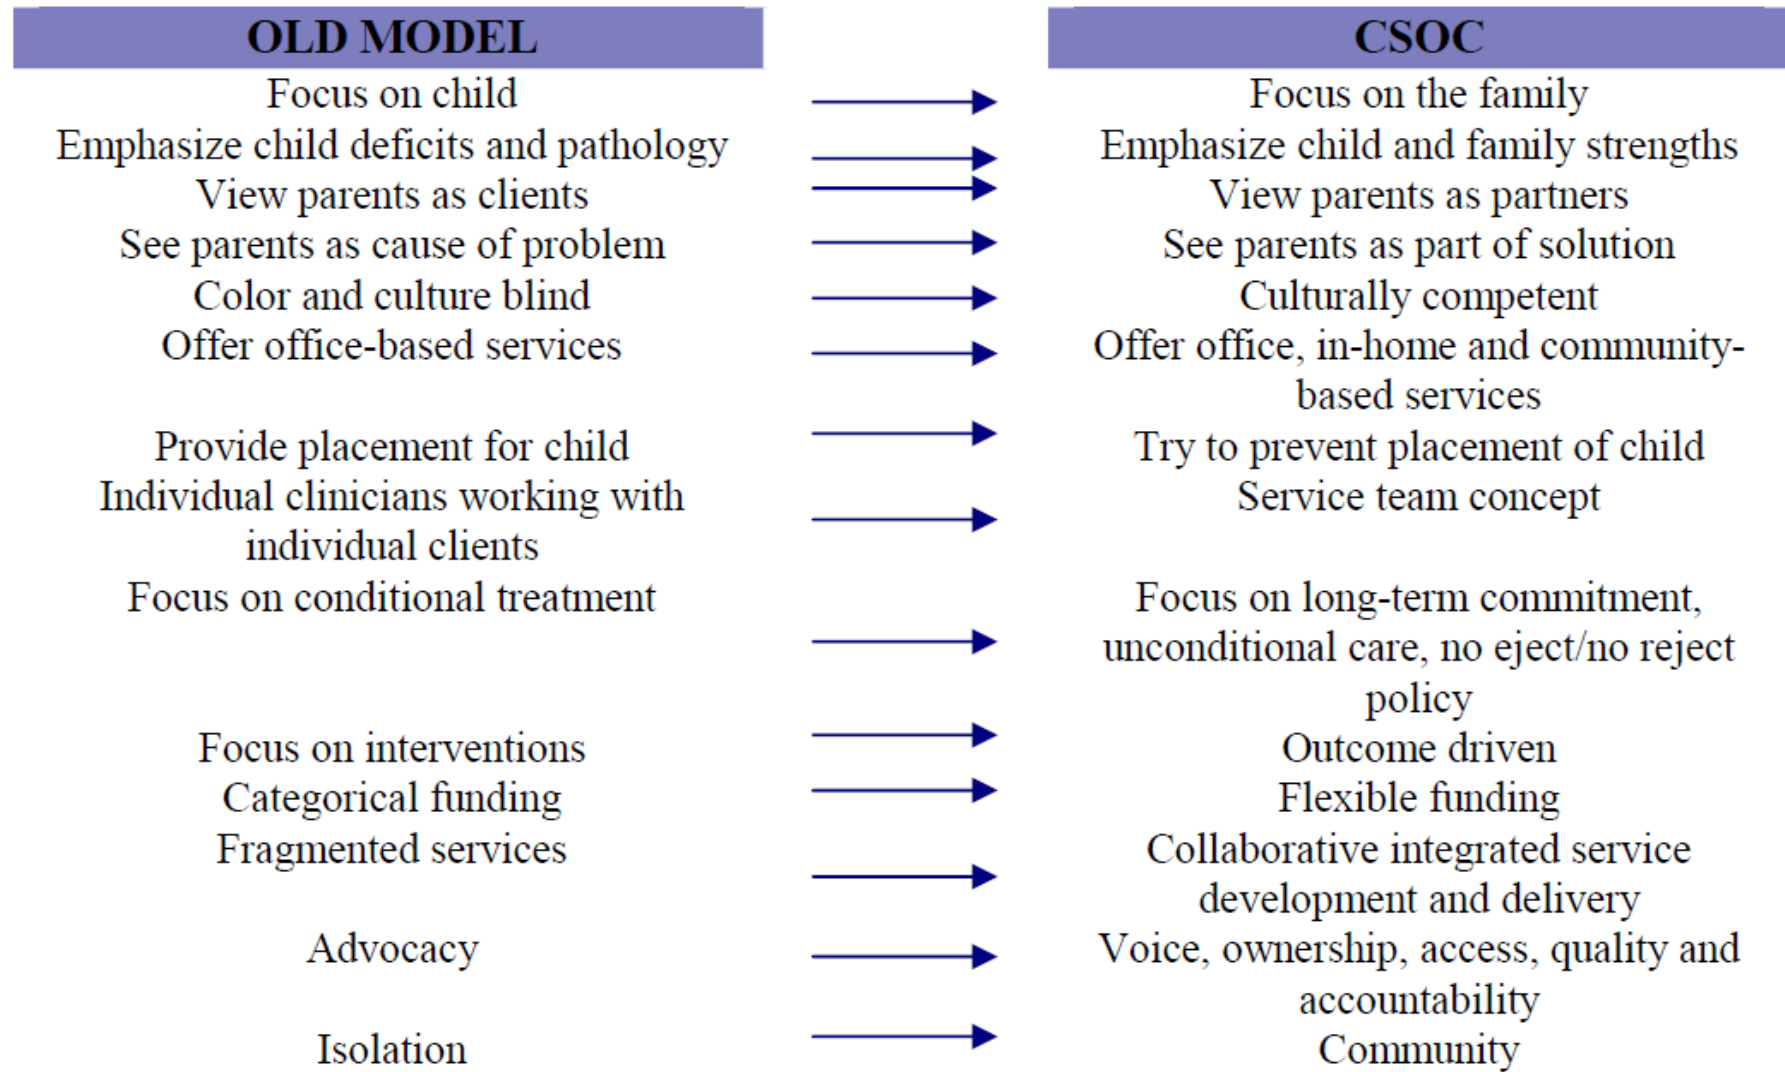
| OLD MODEL | CSOC |
|---|---|
| Focus on child | Focus on the family |
| Emphasize child deficits and pathology | Emphasize child and family strengths |
| View parents as clients | View parents as partners |
| See parents as cause of problem | See parents as part of solution |
| Color and culture blind | Culturally competent |
| Offer office-based services | Offer office, in-home and community-based services |
| Provide placement for child | Try to prevent placement of child |
| Individual clinicians working with individual clients | Service team concept |
| Focus on conditional treatment | Focus on long-term commitment, unconditional care, no eject/no reject policy |
| Focus on interventions | Outcome driven |
| Categorical funding | Flexible funding |
| Fragmented services | Collaborative integrated service development and delivery |
| Advocacy | Voice, ownership, access, quality and accountability |
| Isolation | Community |